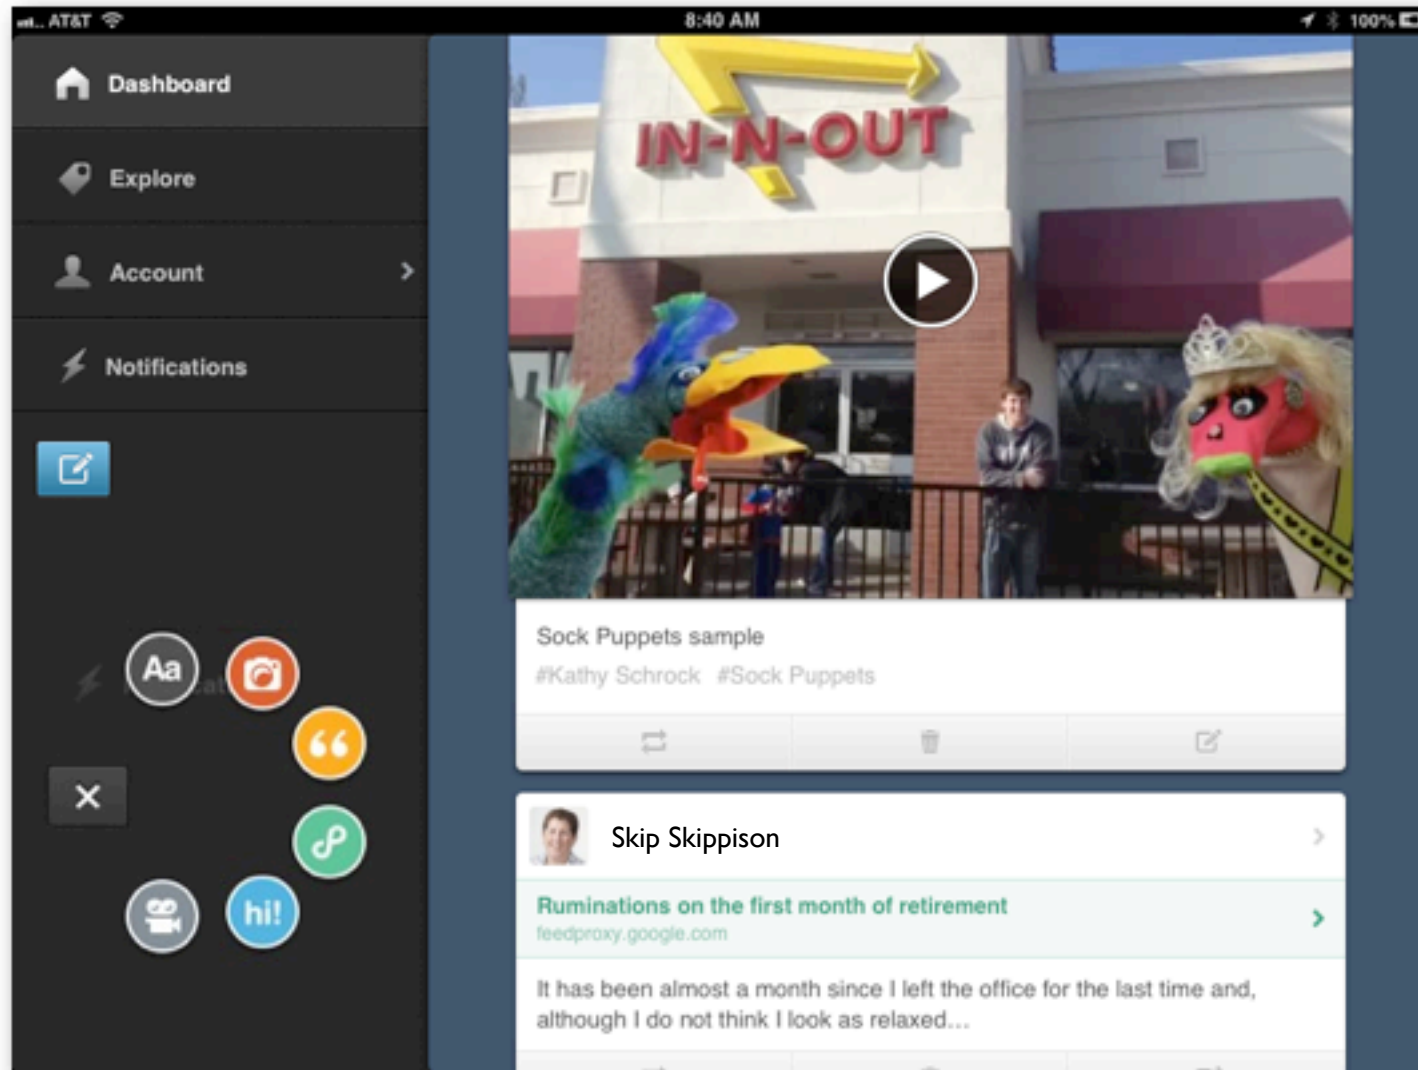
AT&T 8:40 AM 100%

Dashboard

Explore

Account

Notifications

Aa

“

hi!

×

IN-N-OUT

Sock Puppets sample

#Kathy Schrock #Sock Puppets

Skip Skippison

Ruminations on the first month of retirement

feedproxy.google.com

It has been almost a month since I left the office for the last time and, although I do not think I look as relaxed...